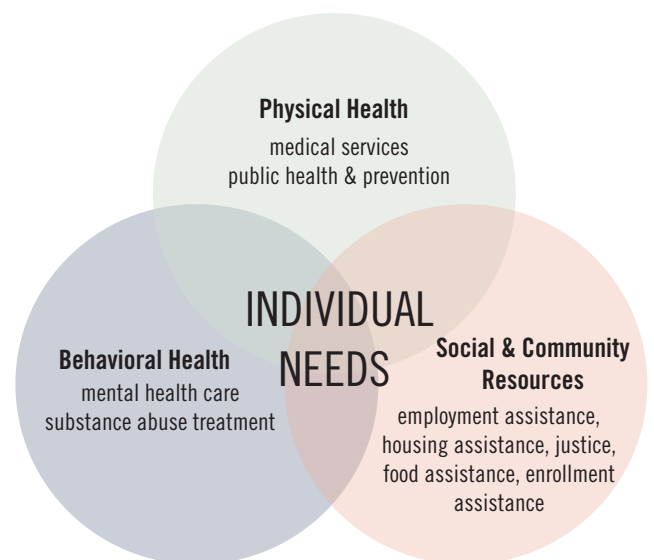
Physical Health
medical services
public health & prevention

INDIVIDUAL NEEDS

Behavioral Health
mental health care
substance abuse treatment

Social & Community Resources
employment assistance, housing assistance, justice, food assistance, enrollment assistance